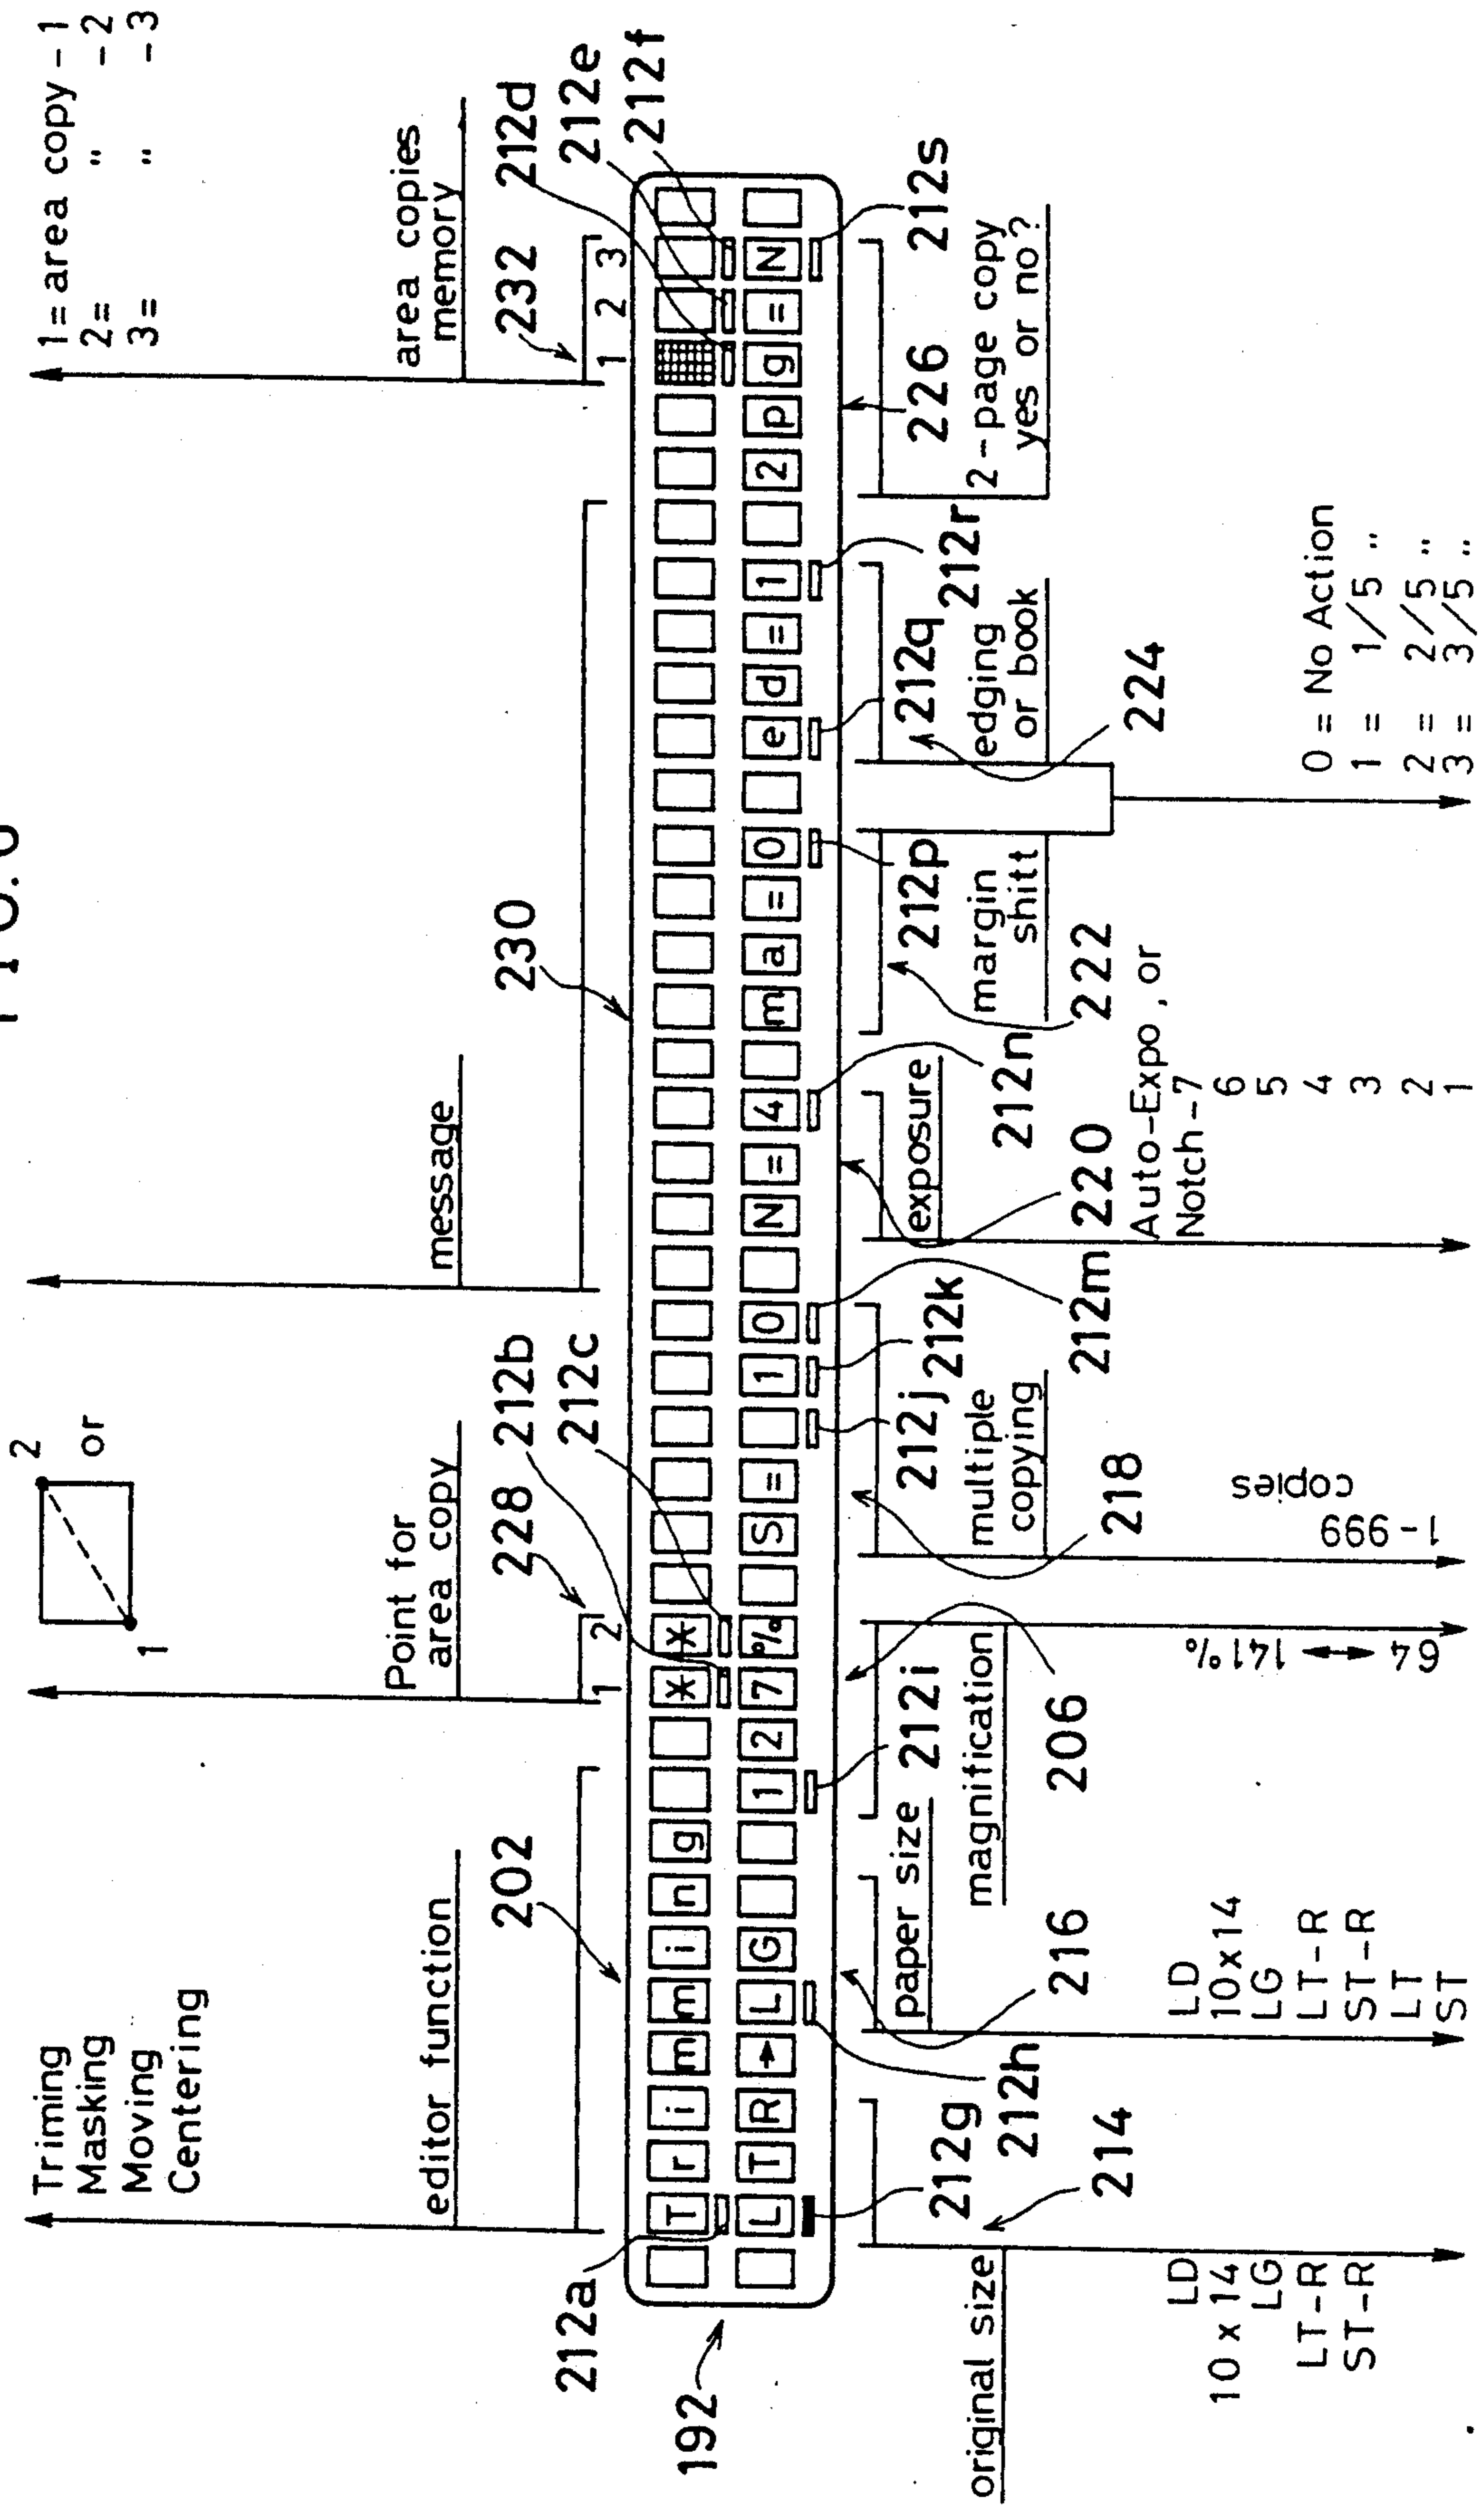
FIG. 6

Triming
Masking
Moving
Centering

editor function

202

1 2

Point for area copy

228

1 2 or

message

230

area copies memory

232

1 2 3

1= area copy - 1
2= " " -2
3= " " -3

T r i m m i n g * *

L T R → L G 1 2 7 % S = 1 0 N = 4 m a = 0 e d = 1 2 p g = N

212a 212b 212c 212d 212e 212f

192

212g 212h 212i 212j 212k 212m 212n 212p 212q 212r 212s

original size

214

LD
10 x 14
LG
LT-R
ST-R

paper size

216

LD
10x14
LG
LT-R
ST-R
LT
ST

magnification

206

64 ↔ 141 %

multiple copying

218

1 - 999 copies

exposure

220

Auto-Expo , or
Notch - 7
6
5
4
3
2
1

margin shift

222

edging or book

224

0 = No Action
1 = 1/5 "
2 = 2/5 "
3 = 3/5 "

226

2-page copy yes or no?